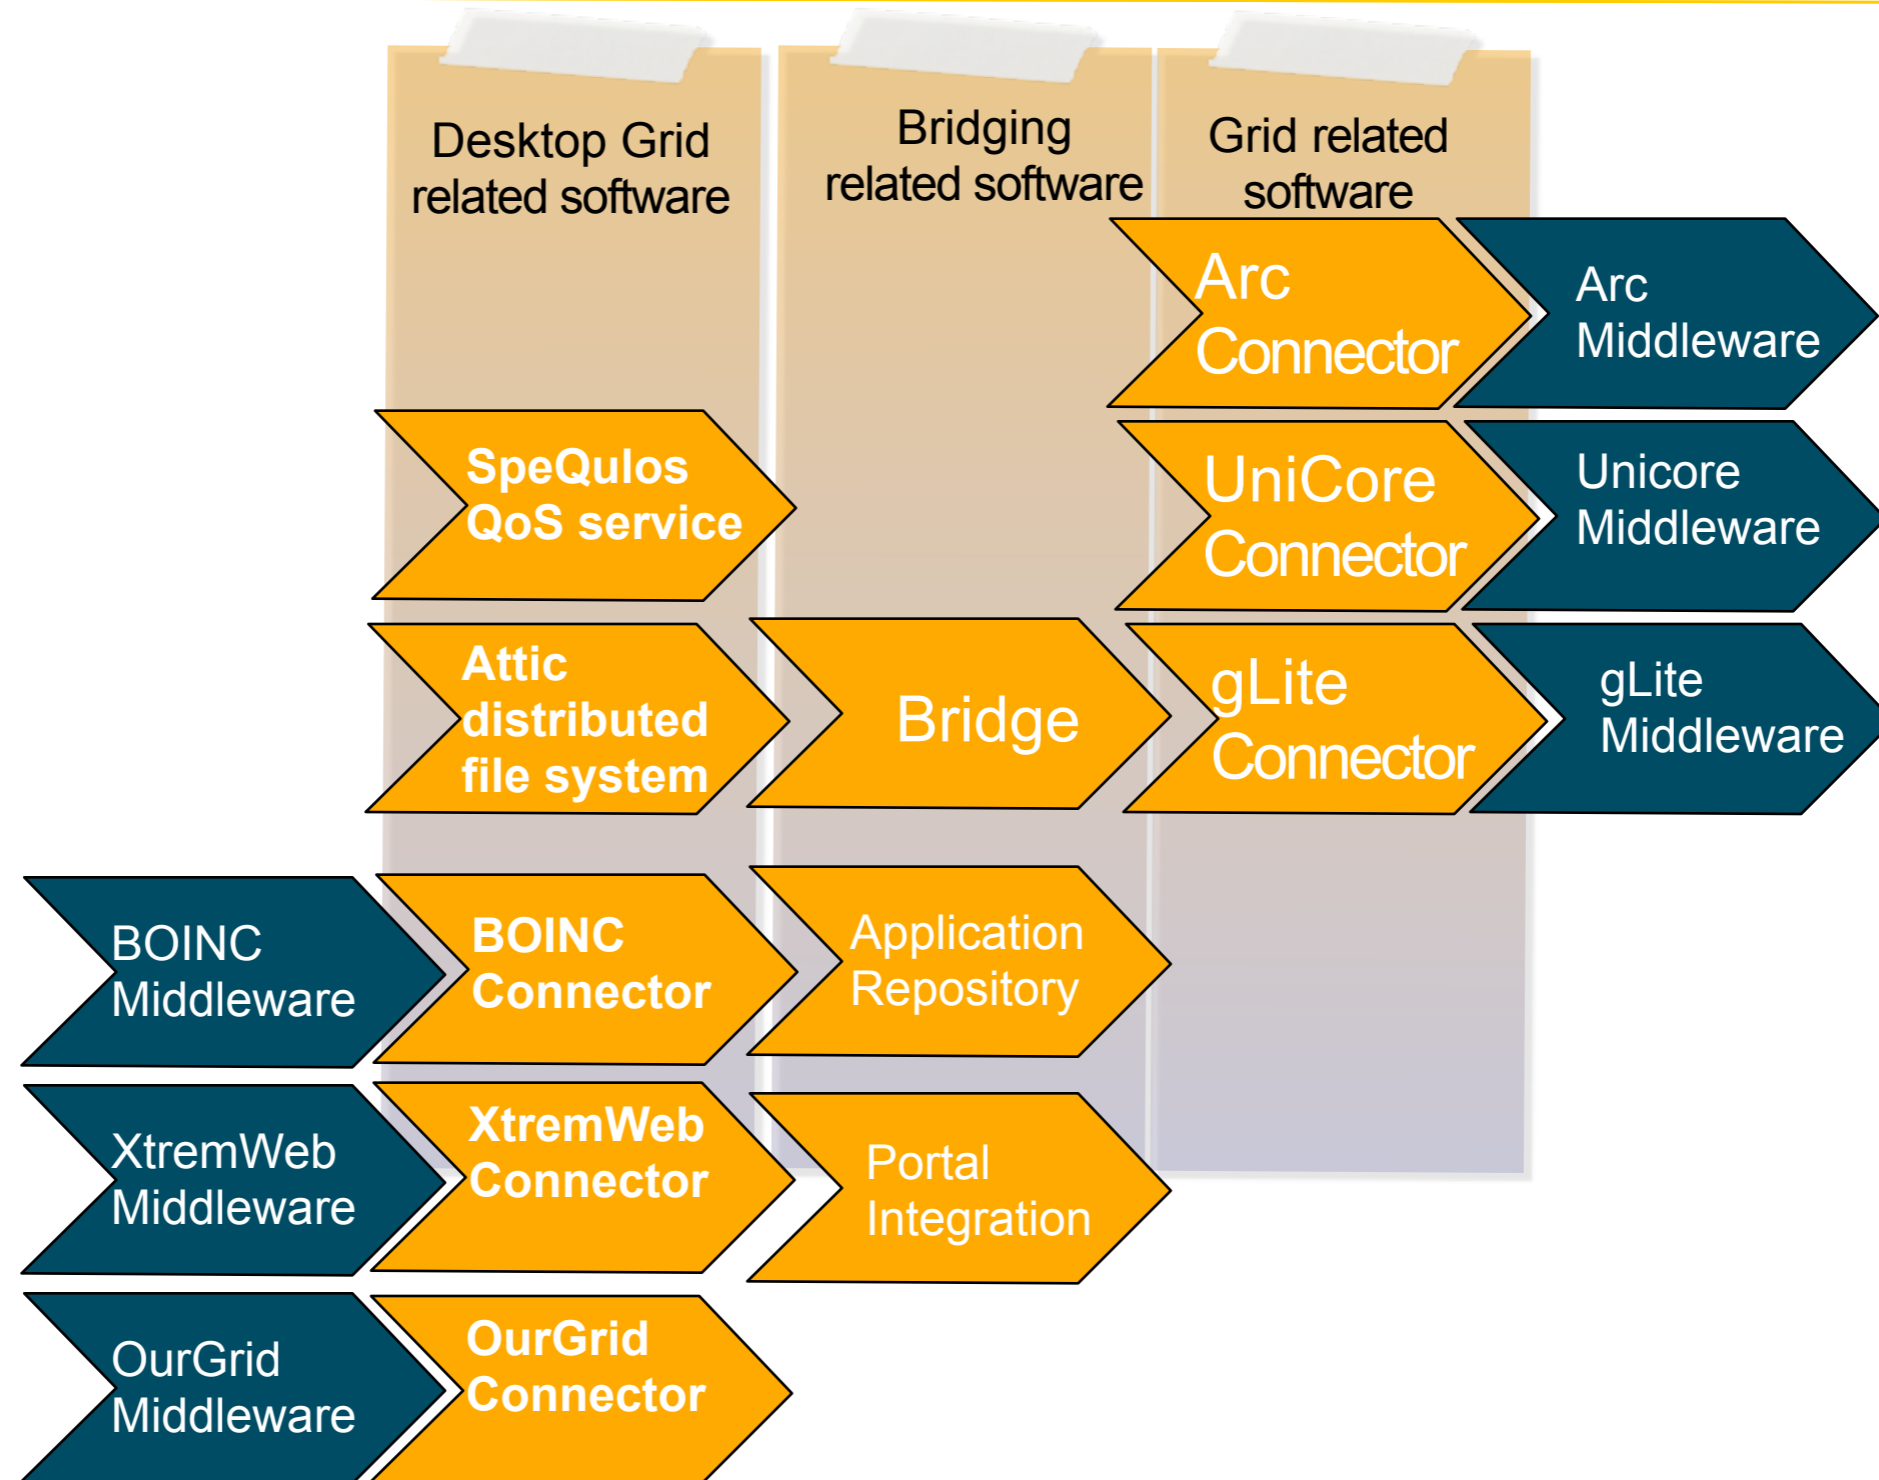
Desktop Grid related software

Bridging related software

Grid related software

Arc Connector

Arc Middleware

SpeQulos QoS service

UniCore Connector

Unicore Middleware

Attic distributed file system

Bridge

gLite Connector

gLite Middleware

BOINC Middleware

BOINC Connector

Application Repository

XtremWeb Middleware

XtremWeb Connector

Portal Integration

OurGrid Middleware

OurGrid Connector